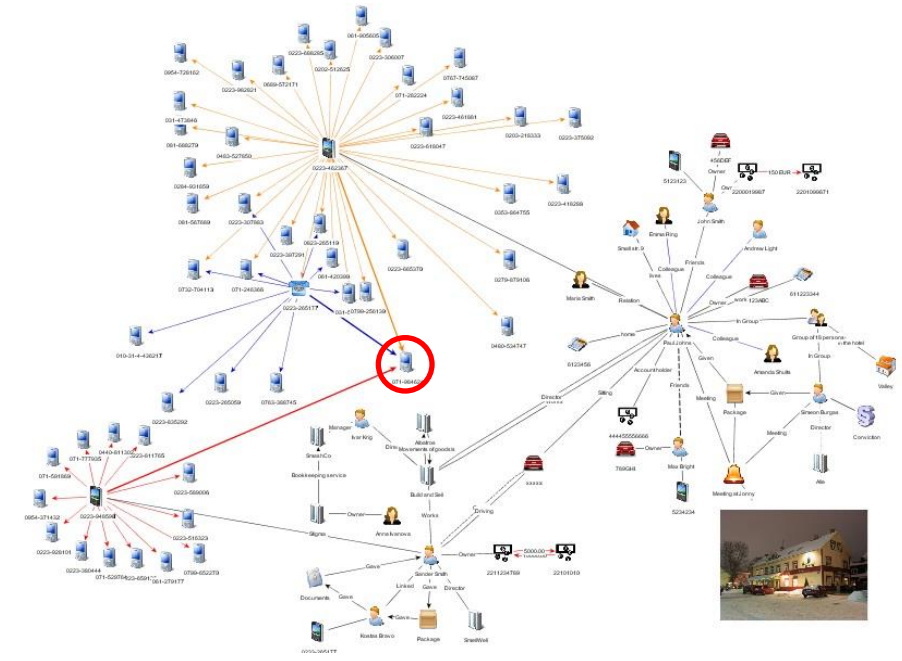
061-905605
0223-888285
0223-306007
0954-726152
0223-862821
0202-512625
0689-5721T1
0767-745087
071-282224
0223-451651
031-473846
0200-216333
0223-375092
081-6882T9
0483-527659
0223-616047
0223-462367
0284-891659
0223-418288
0353-884755
061-567889
0223-307963
0623-265119
0223-397294
0223-665379
0732-704113
071-246386
061-426399
0279-879108
0223-265177
061-...
0789-258138
0468-534747
010-31-4-43621T
071-38462
0223-265059
0763-386745
0223-635292
0449-811389
071-777605
0223-611765
071-591669
0223-589096
0954-371432
0223-948596
0223-516323
0223-928101
0223-380444
071-529764
0223-65917
061-276177
0789-652279
Manager
Ivar King
Alcatras
Movements of goods
Bookkeeping service
SmashCo
Build and Sell
Owner
Anna Ivanova
Works
Signs
Driving
Owner
5000.00
2211234769
22101010
Sender Smith
Gave
Documents
Linked
Gave
Director
Gave
Kostas Bravo
Package
SmallWell
0223-36517T
Director
Billing
Accountholder
Friends
4444555566666
759GB
Owner
Max Bright
5234234
Meeting at Jonny
Meeting
Meeting
Package
Given
Simeon Burges
Director
Alfa
Conviction
Given
Amanda Shulle
Colleague
In Group
Group of 10 persons at the hotel
In Group
Valley
Paul Johns
home
5123456
Relation
Maria Smith
Small str. 9
Lives
Colleague
Emma Ring
Friends
Colleague
Andrew Light
Owner
123ABC
611223344
John Smith
5123123
456DEF
Owner
Owner
2200019987
150 EUR
2201098871